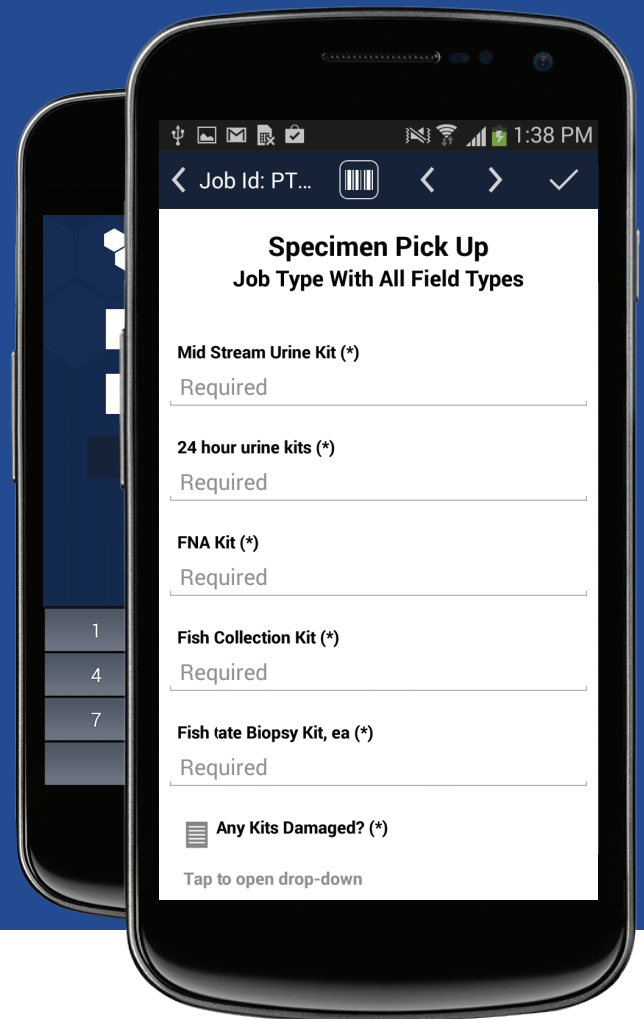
1:38 PM

Job Id: PT...

Specimen Pick Up
Job Type With All Field Types

Mid Stream Urine Kit (*)
Required

24 hour urine kits (*)
Required

FNA Kit (*)
Required

Fish Collection Kit (*)
Required

Fish tate Biopsy Kit, ea (*)
Required

Any Kits Damaged? (*)

Tap to open drop-down

1
4
7